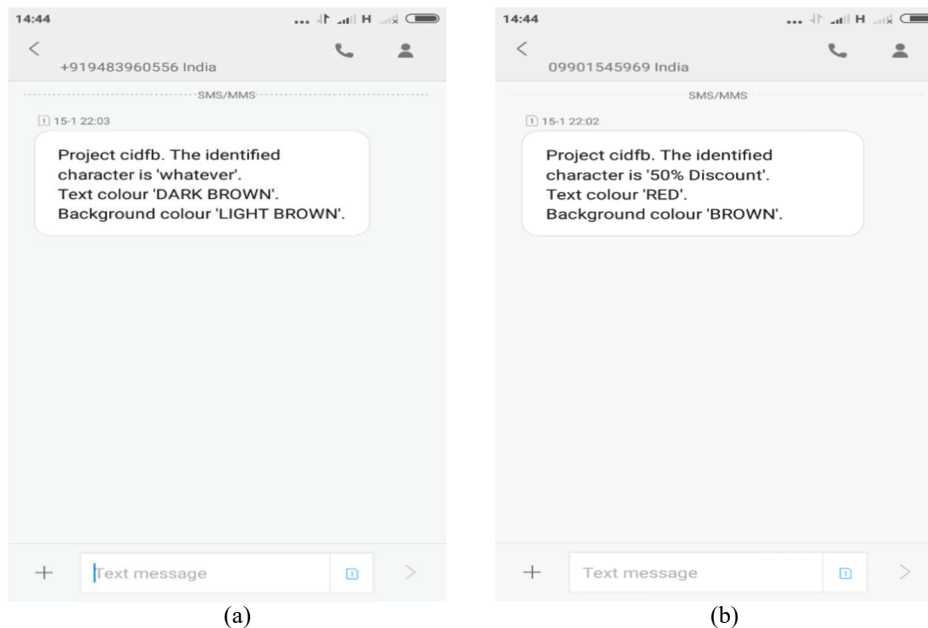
14:44

+919483960556 India

SMS/MMS

1 15-1 22:03

Project cidfb. The identified character is 'whatever'. Text colour 'DARK BROWN'. Background colour 'LIGHT BROWN'.

Text message

(a)

14:44

09901545969 India

SMS/MMS

1 15-1 22:02

Project cidfb. The identified character is '50% Discount'. Text colour 'RED'. Background colour 'BROWN'.

Text message

(b)